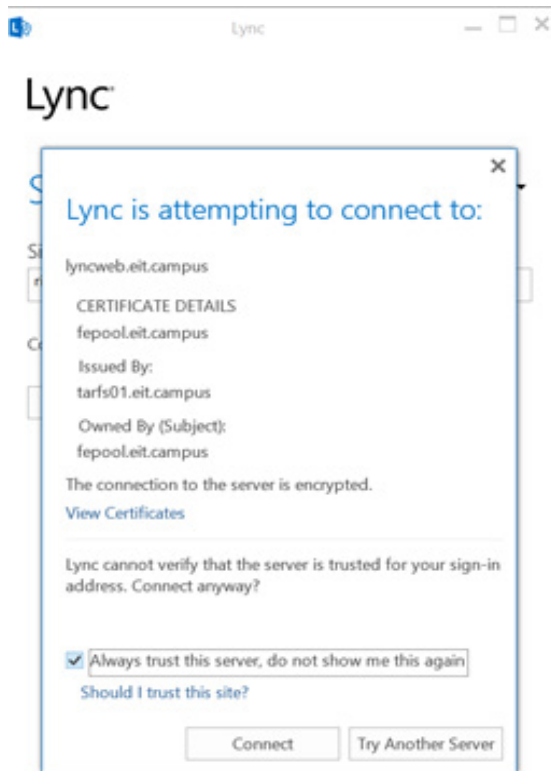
Lync

Lync

Lync is attempting to connect to:

lyncweb.eit.campus

CERTIFICATE DETAILS
fepool.eit.campus

Issued By:
tarfs01.eit.campus

Owned By (Subject):
fepool.eit.campus

The connection to the server is encrypted.

View Certificates

Lync cannot verify that the server is trusted for your sign-in address. Connect anyway?

Always trust this server, do not show me this again

Should I trust this site?

Connect

Try Another Server